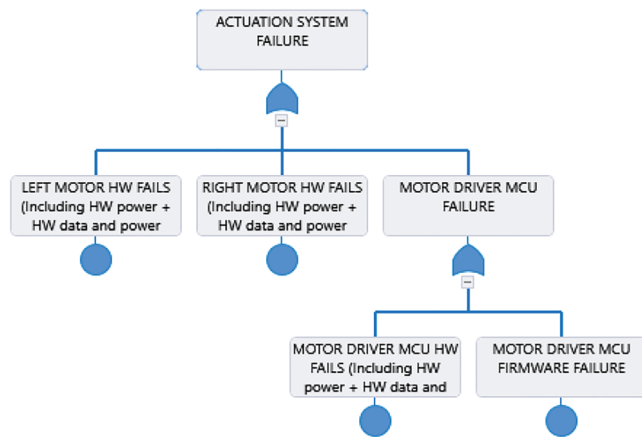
ACTUATION SYSTEM FAILURE

−

LEFT MOTOR HW FAILS (Including HW power + HW data and power

RIGHT MOTOR HW FAILS (Including HW power + HW data and power

MOTOR DRIVER MCU FAILURE

−

MOTOR DRIVER MCU HW FAILS (Including HW power + HW data and

MOTOR DRIVER MCU FIRMWARE FAILURE